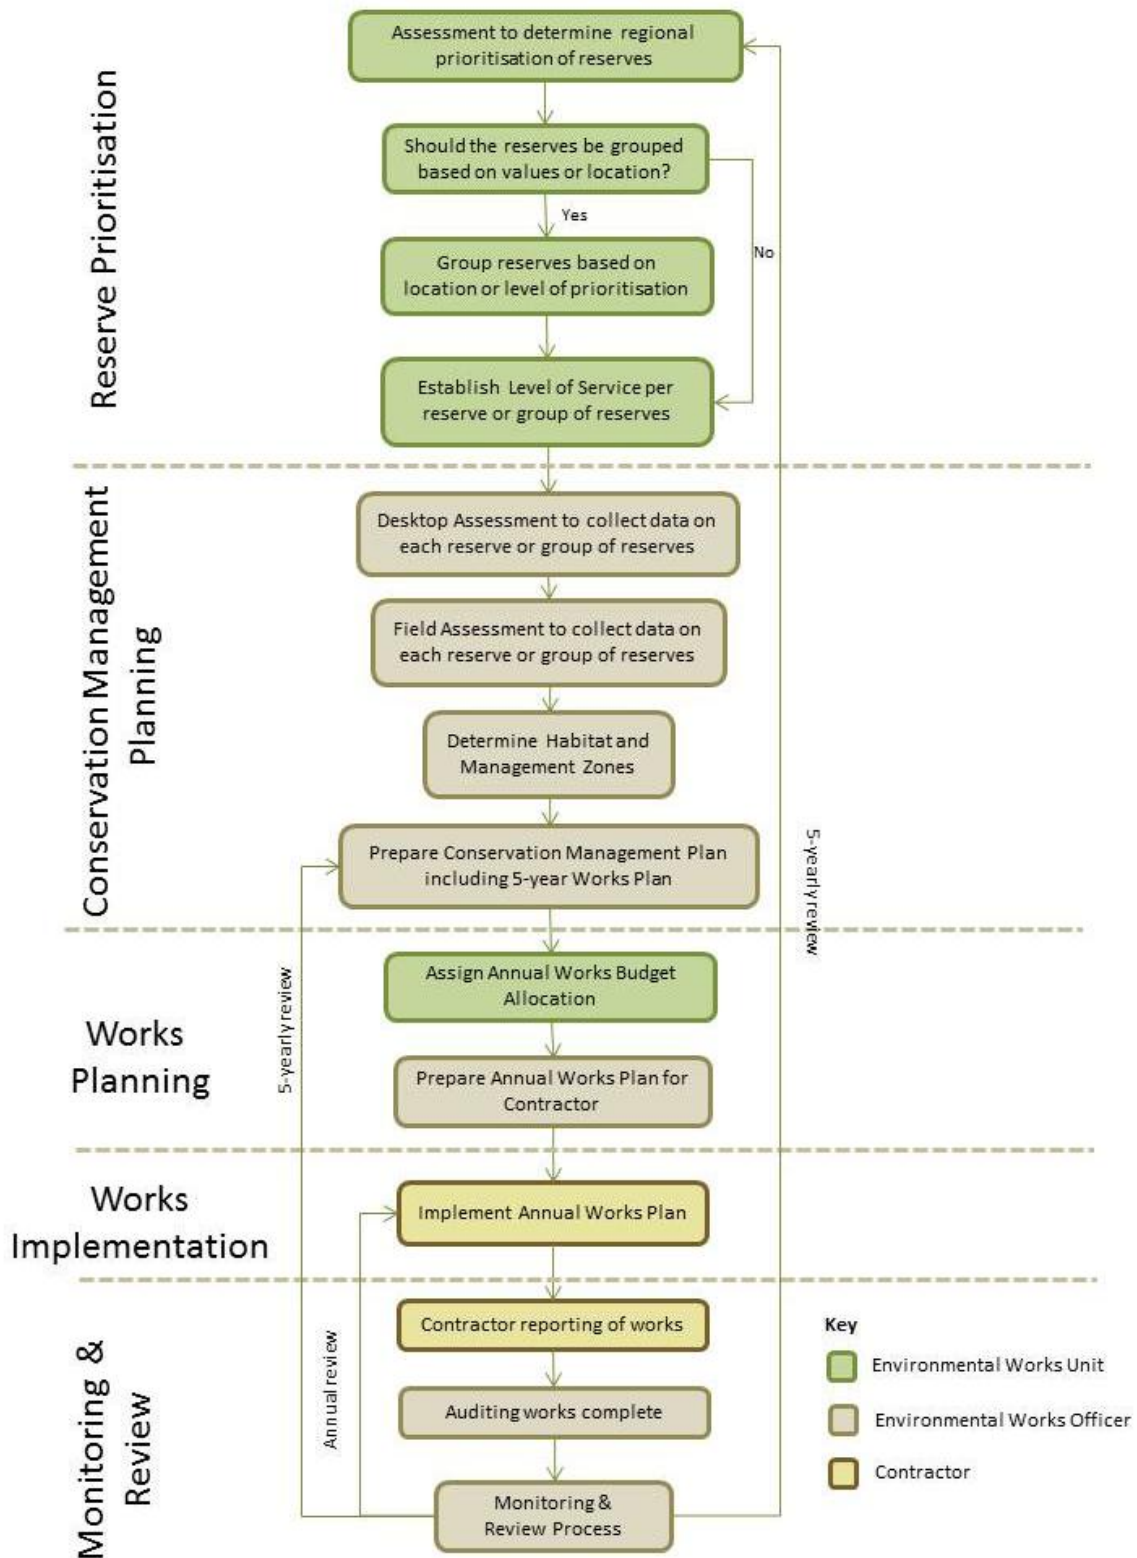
Reserve Prioritisation

Assessment to determine regional prioritisation of reserves

Should the reserves be grouped based on values or location?

Yes

No

Group reserves based on location or level of prioritisation

Establish Level of Service per reserve or group of reserves

Conservation Management Planning

Desktop Assessment to collect data on each reserve or group of reserves

Field Assessment to collect data on each reserve or group of reserves

Determine Habitat and Management Zones

Prepare Conservation Management Plan including 5-year Works Plan

5-yearly review

Works Planning

Assign Annual Works Budget Allocation

Prepare Annual Works Plan for Contractor

5-yearly review

Works Implementation

Implement Annual Works Plan

Monitoring & Review

Contractor reporting of works

Auditing works complete

Monitoring & Review Process

Annual review

Key

Environmental Works Unit

Environmental Works Officer

Contractor